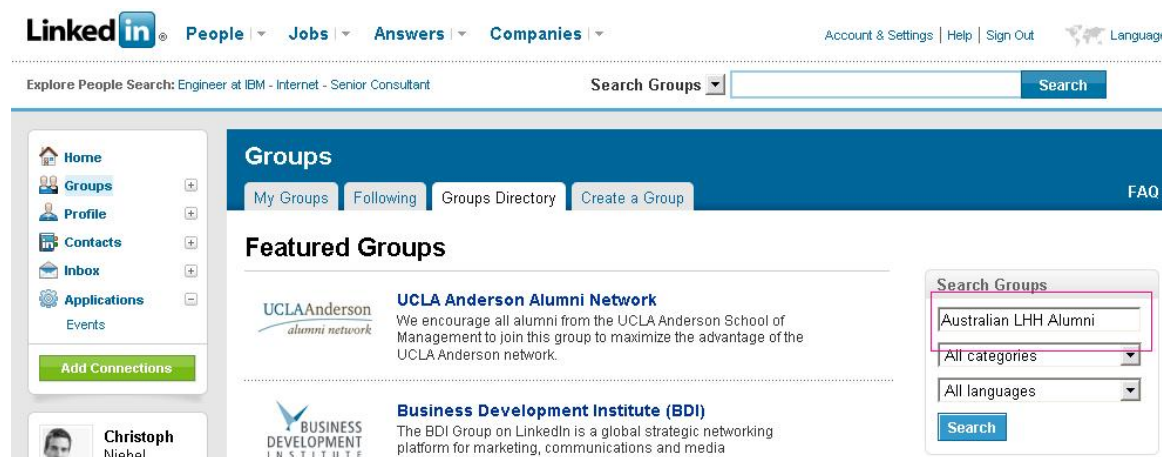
Linked in. People Jobs Answers Companies

Account & Settings | Help | Sign Out Language

Explore People Search: Engineer at IBM - Internet - Senior Consultant

Search Groups

Search

Home
Groups
Profile
Contacts
Inbox
Applications
Events

Add Connections

Christoph Niebel

Groups

My Groups Following Groups Directory Create a Group

FAQ

Featured Groups

UCLAAnderson alumni network

UCLA Anderson Alumni Network

We encourage all alumni from the UCLA Anderson School of Management to join this group to maximize the advantage of the UCLA Anderson network.

BUSINESS DEVELOPMENT INSTITUTE

Business Development Institute (BDI)

The BDI Group on LinkedIn is a global strategic networking platform for marketing, communications and media

Search Groups

Australian LHH Alumni

All categories

All languages

Search